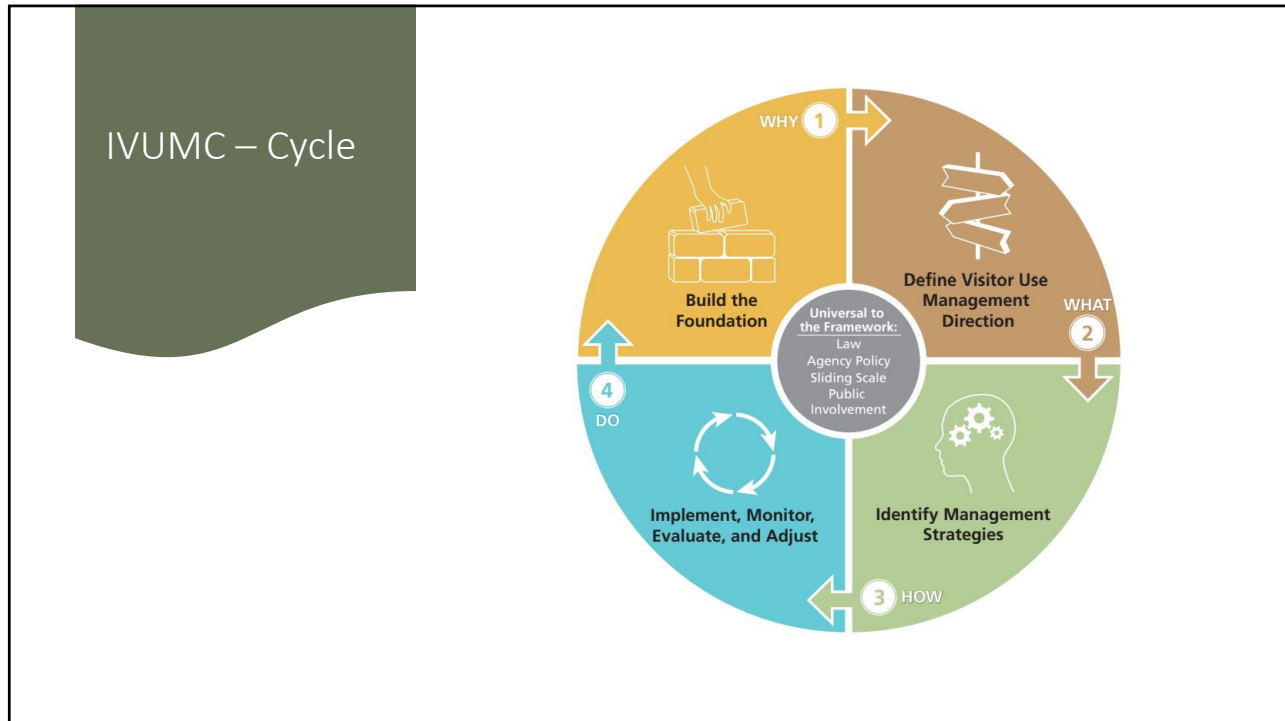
IVUMC – Cycle

WHY 1

Build the Foundation

Define Visitor Use Management Direction

WHAT 2

Universal to the Framework:
Law
Agency Policy
Sliding Scale
Public Involvement

4
DO

Implement, Monitor, Evaluate, and Adjust

Identify Management Strategies

3 HOW